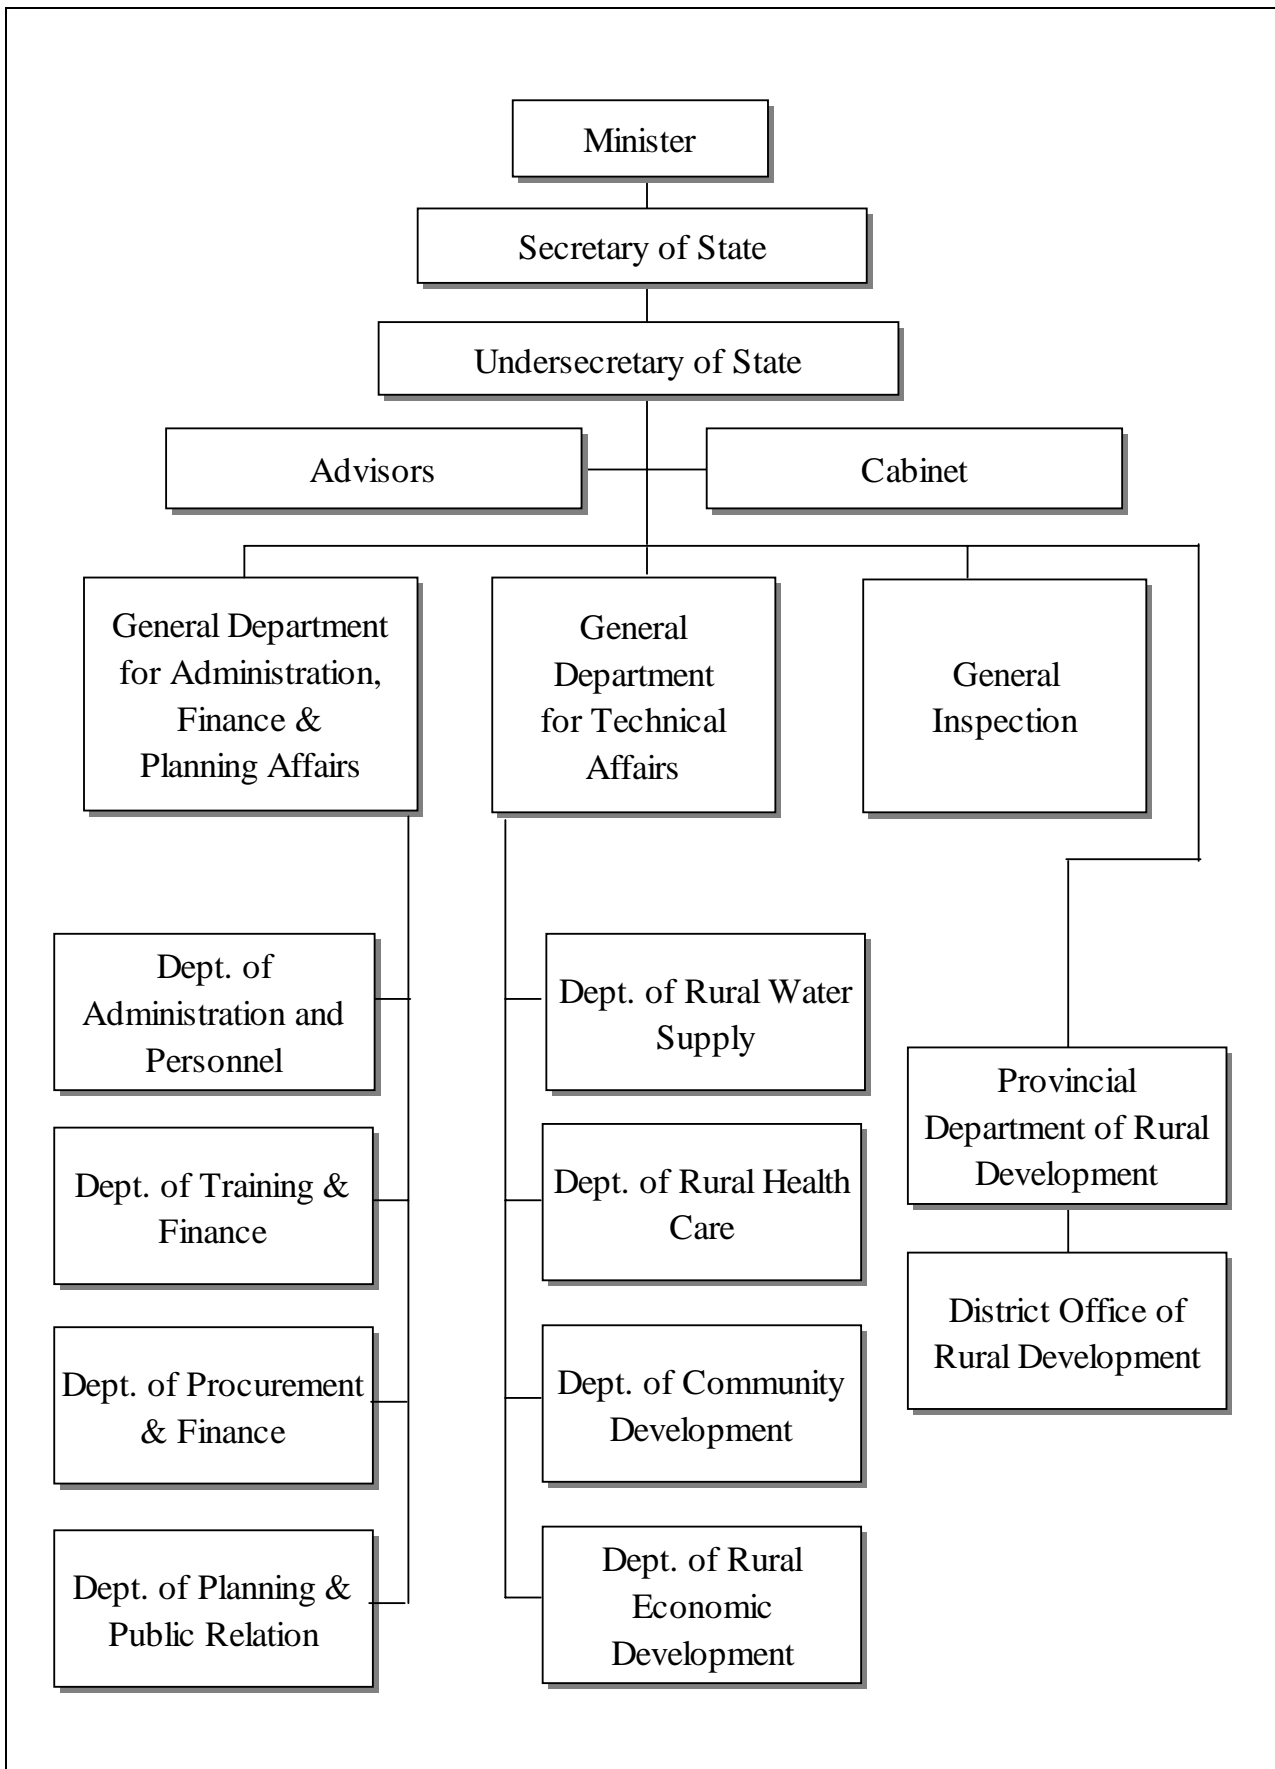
Minister

Secretary of State

Undersecretary of State

Advisors

Cabinet

General Department for Administration, Finance & Planning Affairs

General Department for Technical Affairs

General Inspection

Dept. of Administration and Personnel

Dept. of Training & Finance

Dept. of Procurement & Finance

Dept. of Planning & Public Relation

Dept. of Rural Water Supply

Dept. of Rural Health Care

Dept. of Community Development

Dept. of Rural Economic Development

Provincial Department of Rural Development

District Office of Rural Development